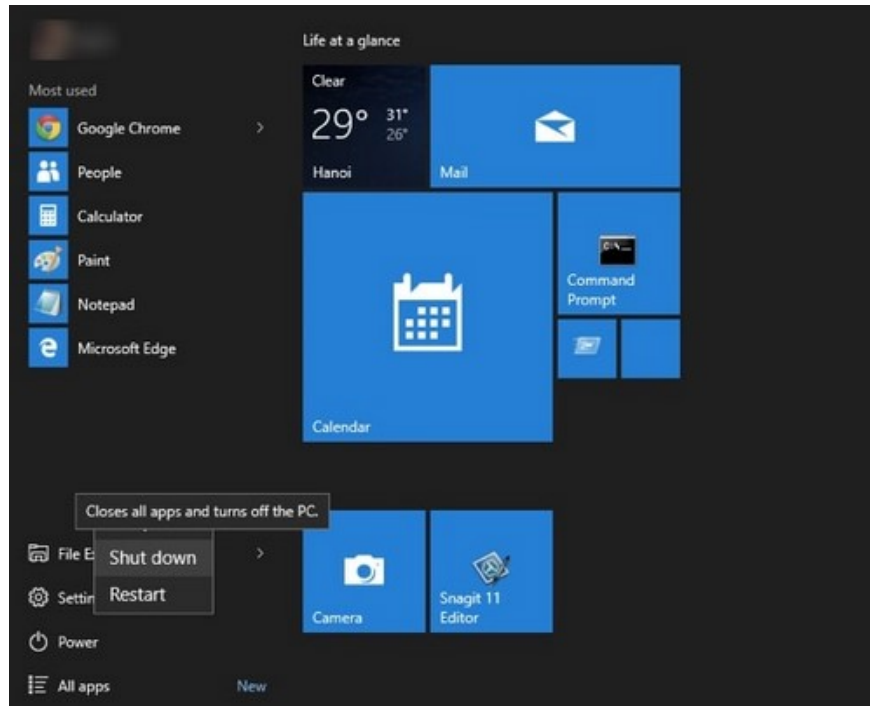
Life at a glance

Most used

Google Chrome

People

Calculator

Paint

Notepad

Microsoft Edge

Clear

29°

31°

26°

Hanoi

Mail

Command Prompt

Calendar

Closes all apps and turns off the PC.

File E

Shut down

Restart

Settin

Power

All apps

New

Camera

Snagit 11 Editor